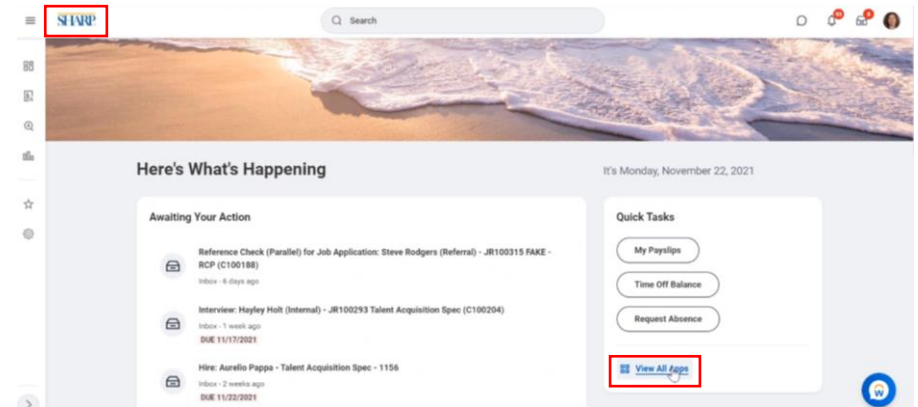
SHARP

Search

Here's What's Happening

It's Monday, November 22, 2021

Awaiting Your Action

Reference Check (Parallel) for Job Application: Steve Rodgers (Referral) - JR100315 FAKE - RCP (C100188)

Inbox · 6 days ago

Interview: Hayley Holt (Internal) - JR100293 Talent Acquisition Spec (C100204)

Inbox · 1 week ago

DUE 11/17/2021

Hire: Aurelio Pappa - Talent Acquisition Spec - 1156

Inbox · 2 weeks ago

DUE 11/22/2021

Quick Tasks

My Payslips

Time Off Balance

Request Absence

View All Apps